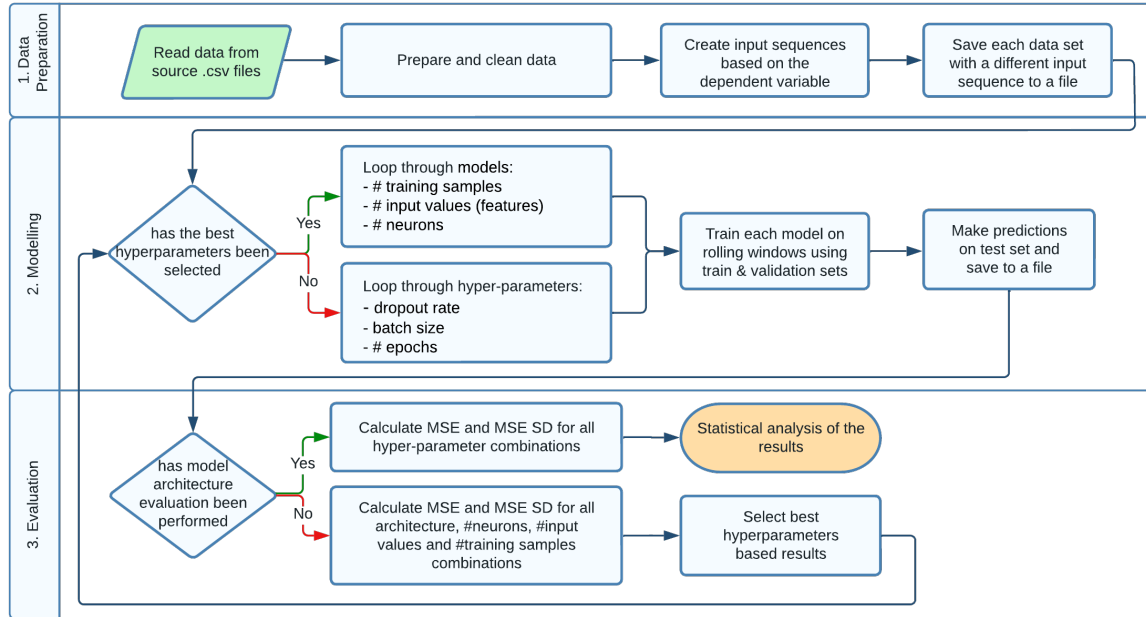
1. Data Preparation

Read data from source .csv files

Prepare and clean data

Create input sequences based on the dependent variable

Save each data set with a different input sequence to a file

2. Modelling

has the best hyperparameters been selected

Yes

No

Loop through models:
- # training samples
- # input values (features)
- # neurons

Loop through hyper-parameters:
- dropout rate
- batch size
- # epochs

Train each model on rolling windows using train & validation sets

Make predictions on test set and save to a file

3. Evaluation

has model architecture evaluation been performed

Yes

No

Calculate MSE and MSE SD for all hyper-parameter combinations

Statistical analysis of the results

Calculate MSE and MSE SD for all architecture, #neurons, #input values and #training samples combinations

Select best hyperparameters based results